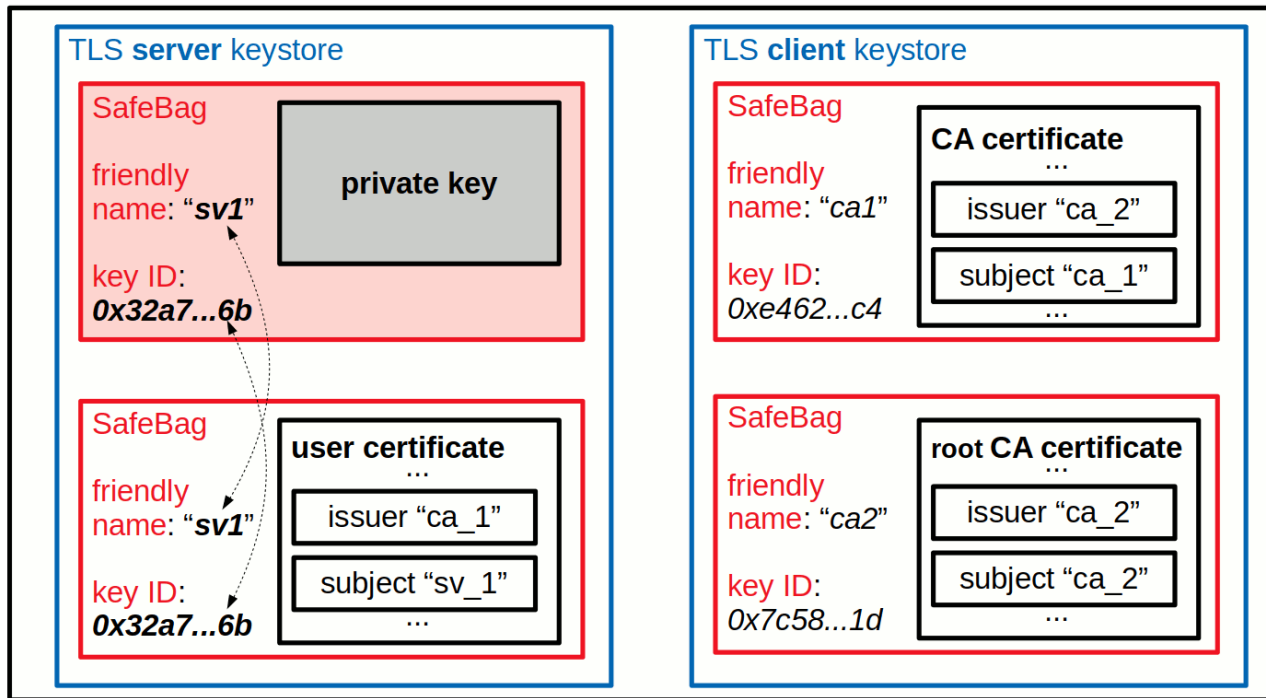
TLS **server** keystore

SafeBag

friendly name: "***sv1***"

key ID: ***0x32a7...6b***

**private key**

SafeBag

friendly name: "***sv1***"

key ID: ***0x32a7...6b***

**user certificate**
...
issuer "ca_1"
subject "sv_1"
...

TLS **client** keystore

SafeBag

friendly name: "*ca1*"

key ID: *0xe462...c4*

**CA certificate**
...
issuer "ca_2"
subject "ca_1"
...

SafeBag

friendly name: "*ca2*"

key ID: *0x7c58...1d*

**root CA certificate**
...
issuer "ca_2"
subject "ca_2"
...